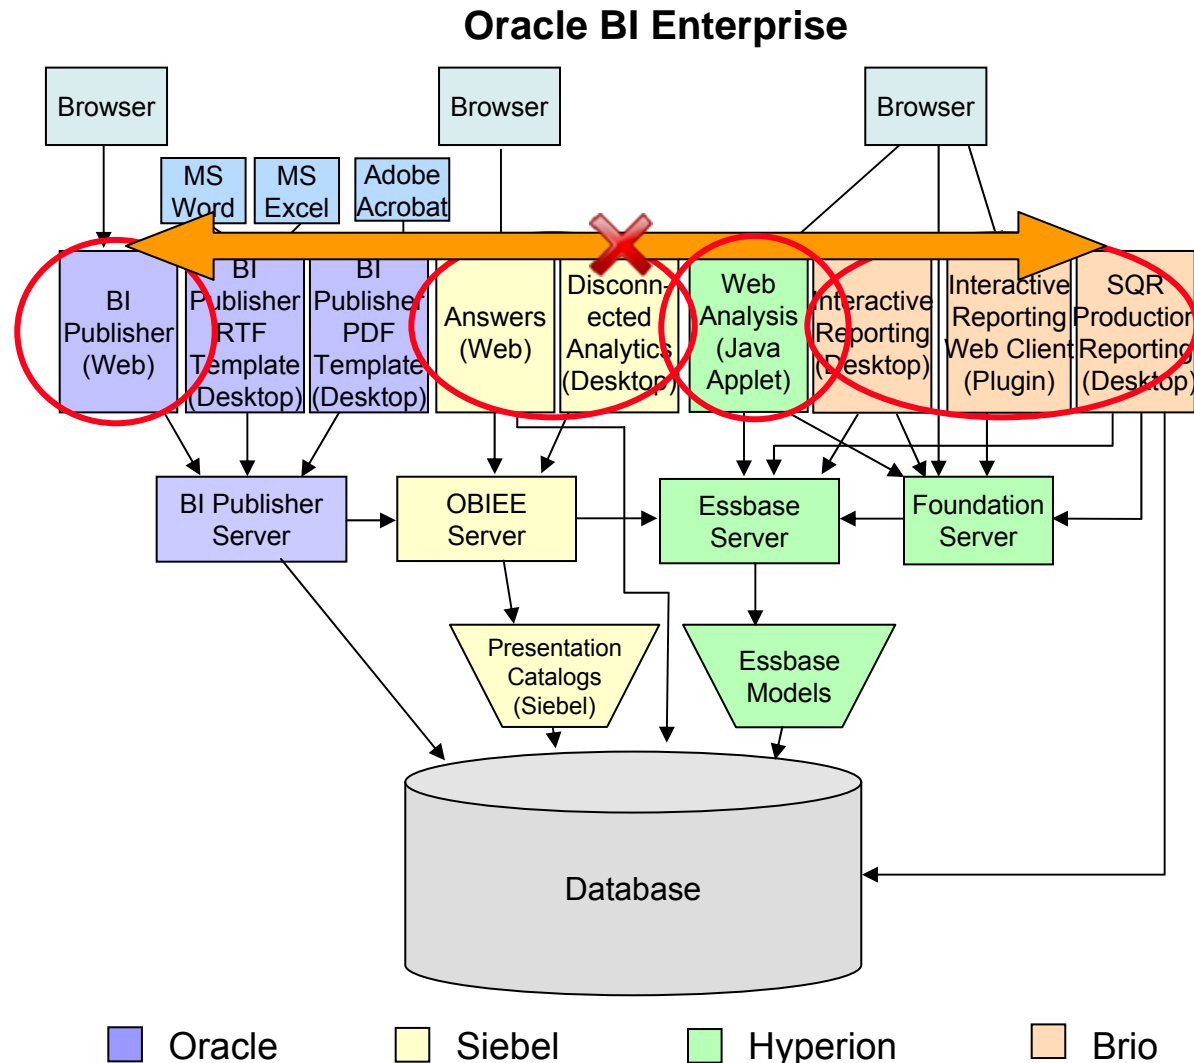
Oracle BI Enterprise

Browser

Browser

Browser

MS Word

MS Excel

Adobe Acrobat

BI Publisher (Web)

BI Publisher RTF Template (Desktop)

BI Publisher PDF Template (Desktop)

Answers (Web)

Disconnected Analytics (Desktop)

Web Analysis (Java Applet)

Interactive Reporting (Desktop)

Interactive Reporting Web Client (Plugin)

SQR Production Reporting (Desktop)

BI Publisher Server

OBIEE Server

Essbase Server

Foundation Server

Presentation Catalogs (Siebel)

Essbase Models

Database

Oracle

Siebel

Hyperion

Brio